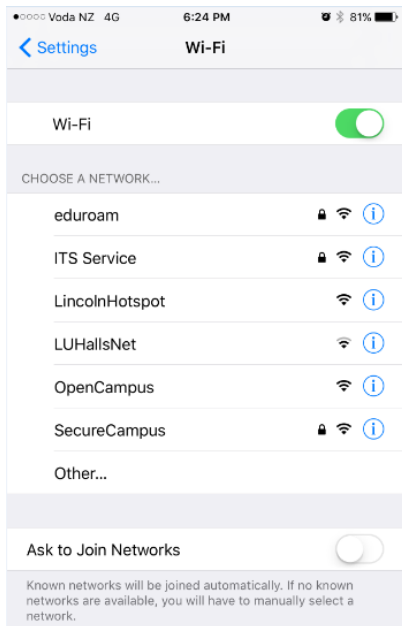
●○○○○ Voda NZ 4G 6:24 PM 81%

Settings Wi-Fi

Wi-Fi

CHOOSE A NETWORK...

eduroam

ITS Service

LincolnHotspot

LUHallsNet

OpenCampus

SecureCampus

Other...

Ask to Join Networks

Known networks will be joined automatically. If no known networks are available, you will have to manually select a network.